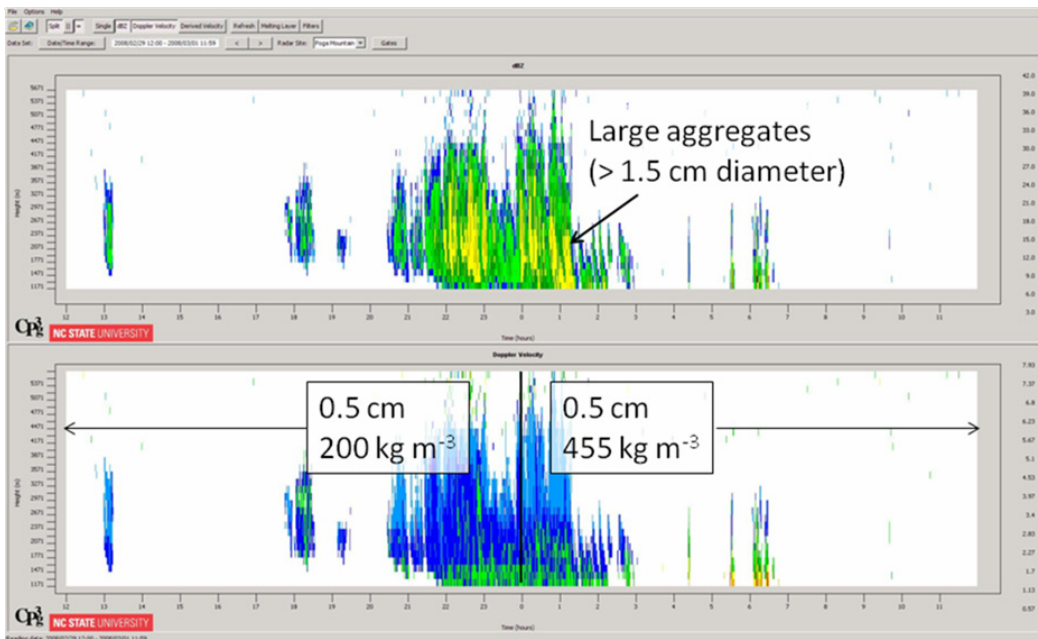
File Options Help

Split Single dBZ Doppler Velocity Derived Velocity Refresh Melting Layer Filters

Data Set: Date/Time Range: 2008/02/29 12:00 - 2008/03/01 11:59 < > Radar Site: Pogie Mountain Gates

dBZ

5671
5371
5071
4771
4471
4175
3871
3571
3271
2971
2671
2371
2071
1771
1471
1171

Height (m)

Large aggregates (> 1.5 cm diameter)

42.0
39.0
36.0
33.0
30.0
27.0
24.0
21.0
18.0
15.0
12.0
9.0
6.0
3.0

12 13 14 15 16 17 18 19 20 21 22 23 0 1 2 3 4 5 6 7 8 9 10 11

Time (hours)

NC STATE UNIVERSITY

Doppler Velocity

5671
5371
5071
4771
4471
4175
3871
3571
3271
2971
2671
2371
2071
1771
1471
1171

Height (m)

0.5 cm
200 kg m$^{-3}$

0.5 cm
455 kg m$^{-3}$

7.93
7.37
6.8
6.23
5.67
5.1
4.53
3.97
3.4
2.83
2.27
1.7
1.13
0.57

12 13 14 15 16 17 18 19 20 21 22 23 0 1 2 3 4 5 6 7 8 9 10 11

Time (hours)

NC STATE UNIVERSITY

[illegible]